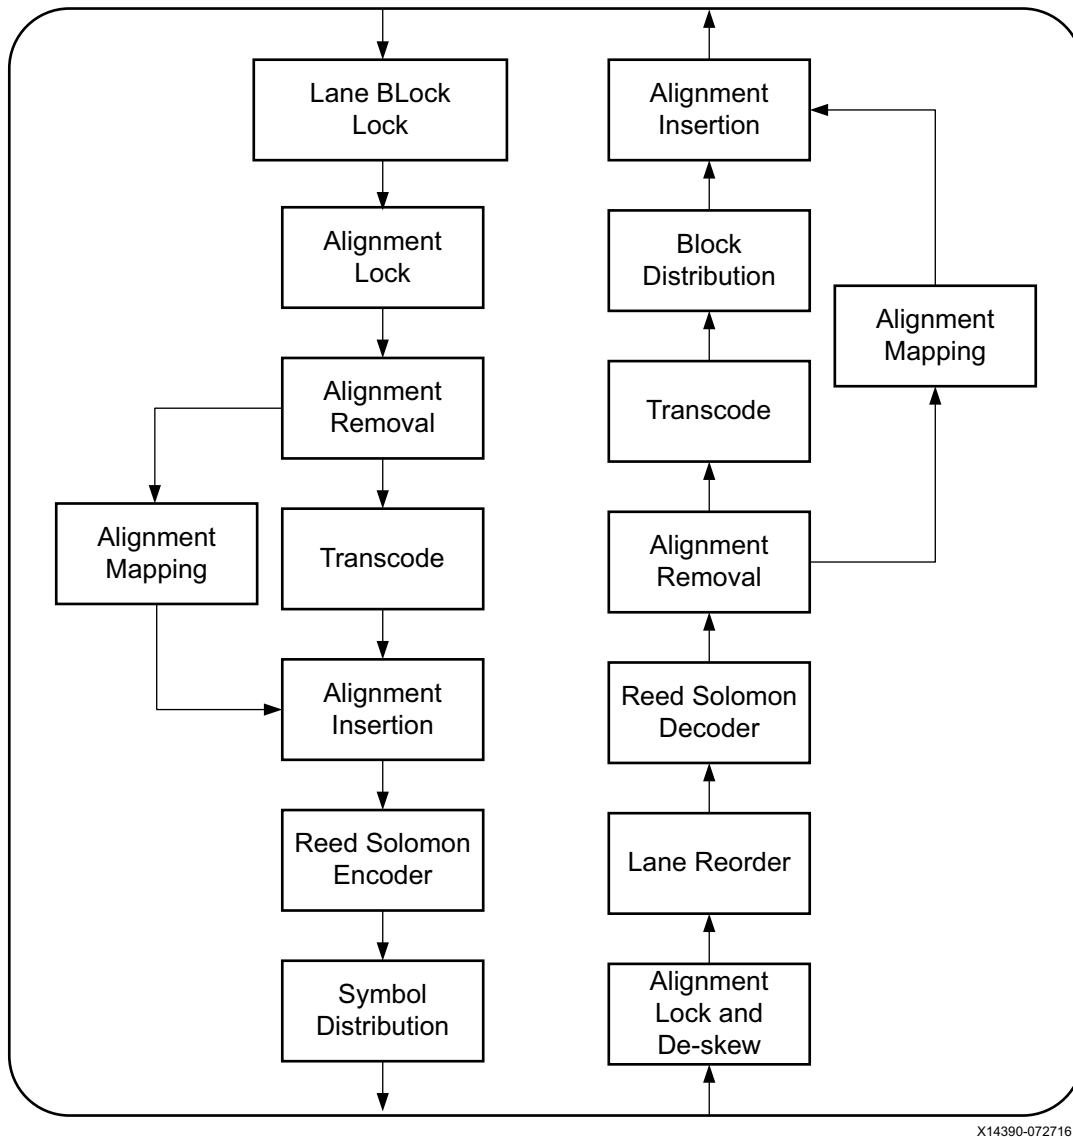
Lane BLock Lock

Alignment Lock

Alignment Removal

Alignment Mapping

Transcode

Alignment Insertion

Reed Solomon Encoder

Symbol Distribution

Alignment Insertion

Block Distribution

Alignment Mapping

Transcode

Alignment Removal

Reed Solomon Decoder

Lane Reorder

Alignment Lock and De-skew

X14390-072716